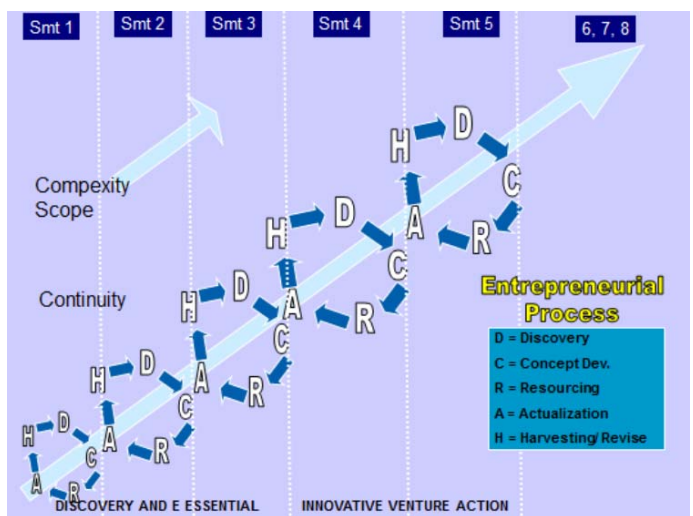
Smt 1 Smt 2 Smt 3 Smt 4 Smt 5 6, 7, 8

Compexity
Scope

Continuity

H D A C R H D A C R H D A C R H D A C R H D A C R

Entrepreneurial Process

D = Discovery
C = Concept Dev.
R = Resourcing
A = Actualization
H = Harvesting/ Revise

DISCOVERY AND E ESSENTIAL INNOVATIVE VENTURE ACTION